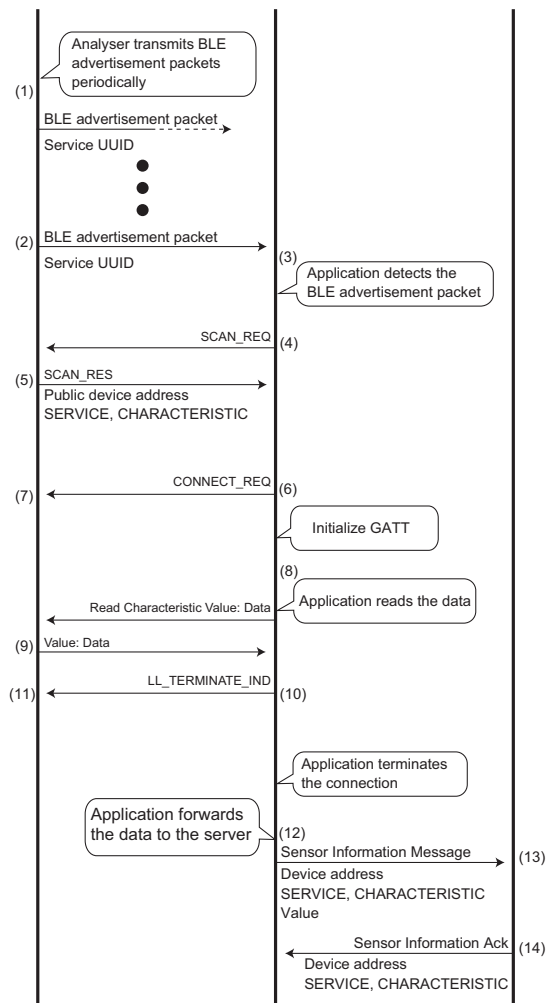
Analyser transmits BLE advertisement packets periodically

(1)

BLE advertisement packet

Service UUID

(2) BLE advertisement packet

Service UUID

(3)

Application detects the BLE advertisement packet

SCAN_REQ (4)

(5) SCAN_RES

Public device address

SERVICE, CHARACTERISTIC

CONNECT_REQ (6)

(7)

Initialize GATT

(8)

Read Characteristic Value: Data

Application reads the data

(9) Value: Data

(11) LL_TERMINATE_IND (10)

Application terminates the connection

Application forwards the data to the server

(12)

Sensor Information Message (13)

Device address

SERVICE, CHARACTERISTIC

Value

Sensor Information Ack (14)

Device address

SERVICE, CHARACTERISTIC